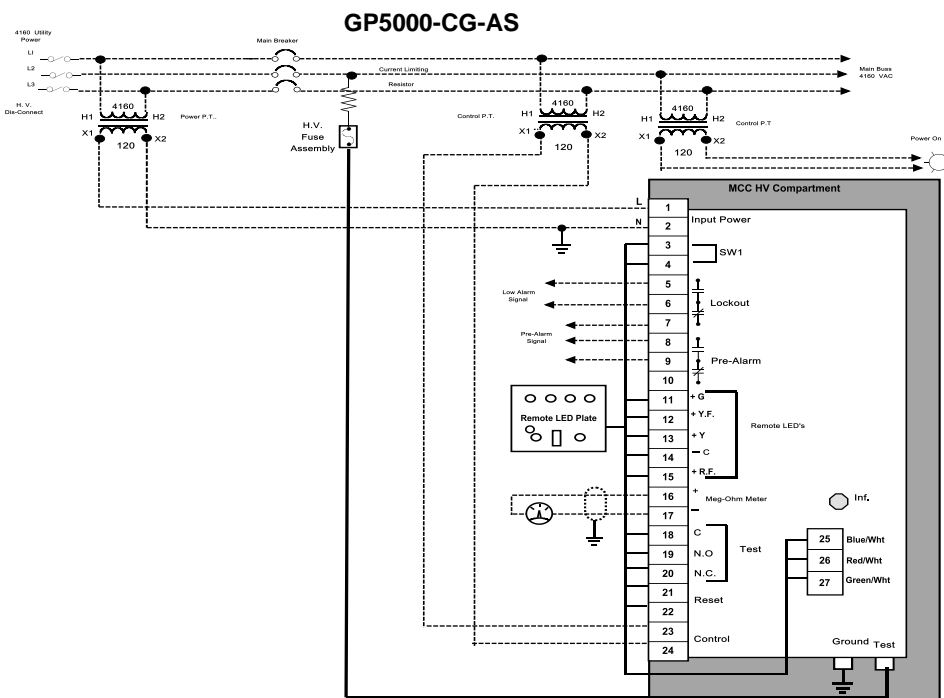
GP5000-CG-AS

4160 Utility Power

LI

L2

L3

H. V. Dis-Connect

Main Breaker

Current Limiting

Resistor

Main Buss 4160 VAC

H1 4160 H2

Power P.T.

X1 120 X2

H.V. Fuse Assembly

Control P.T.

H1 4160 H2

X1 120 X2

H1 4160 H2

Control P.T

X1 120 X2

Power On

MCC HV Compartment

L

N

1

2

Input Power

3

4

SW1

5

6

Low Alarm Signal

Lockout

7

8

Pre-Alarm Signal

9

Pre-Alarm

10

Remote LED Plate

11

+ G

12

+ Y.F.

13

+ Y

14

– C

15

+ R.F.

Remote LED's

16

+

17

–

Meg-Ohm Meter

Inf.

18

C

19

N.O

20

N.C.

Test

21

Reset

22

23

Control

24

25

Blue/Wht

26

Red/Wht

27

Green/Wht

Ground

Test